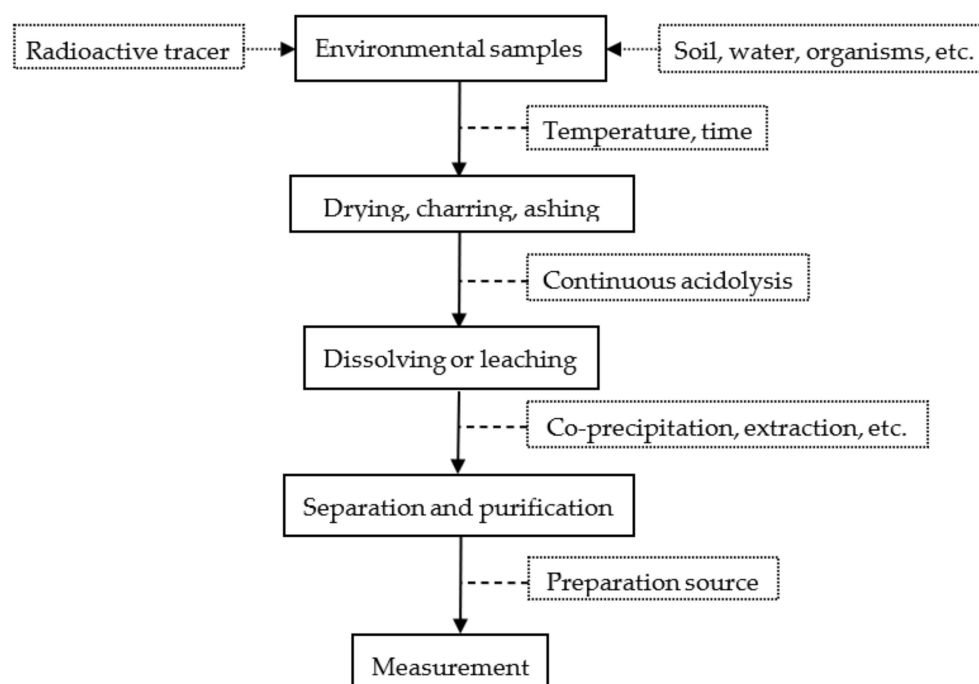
Radioactive tracer

Environmental samples

Soil, water, organisms, etc.

Temperature, time

Drying, charring, ashing

Continuous acidolysis

Dissolving or leaching

Co-precipitation, extraction, etc.

Separation and purification

Preparation source

Measurement